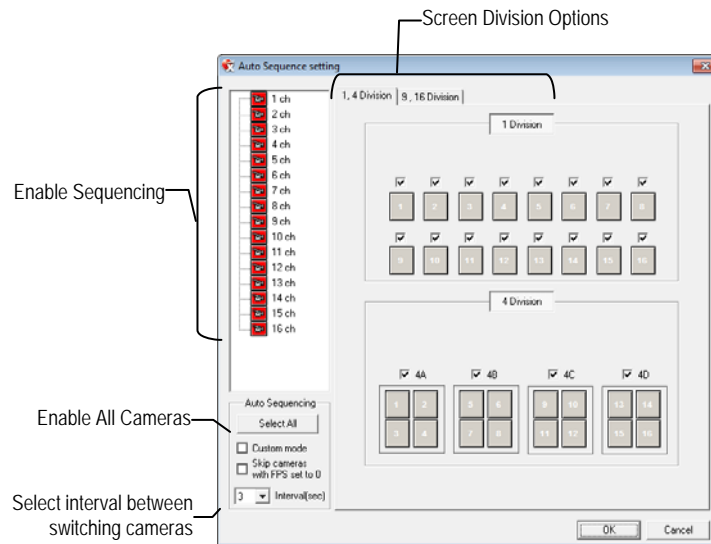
Screen Division Options

Auto Sequence setting

1, 4 Division | 9, 16 Division

1 ch
2 ch
3 ch
4 ch
5 ch
6 ch
7 ch
8 ch
9 ch
10 ch
11 ch
12 ch
13 ch
14 ch
15 ch
16 ch

Enable Sequencing

1 Division

1 2 3 4 5 6 7 8
9 10 11 12 13 14 15 16

4 Division

4A 4B 4C 4D

1 2 3 4
5 6 7 8
9 10 11 12
13 14 15 16

Auto Sequencing
Select All

Enable All Cameras

Custom mode
Skip cameras with FPS set to 0

3 Interval(sec)

Select interval between switching cameras

OK Cancel